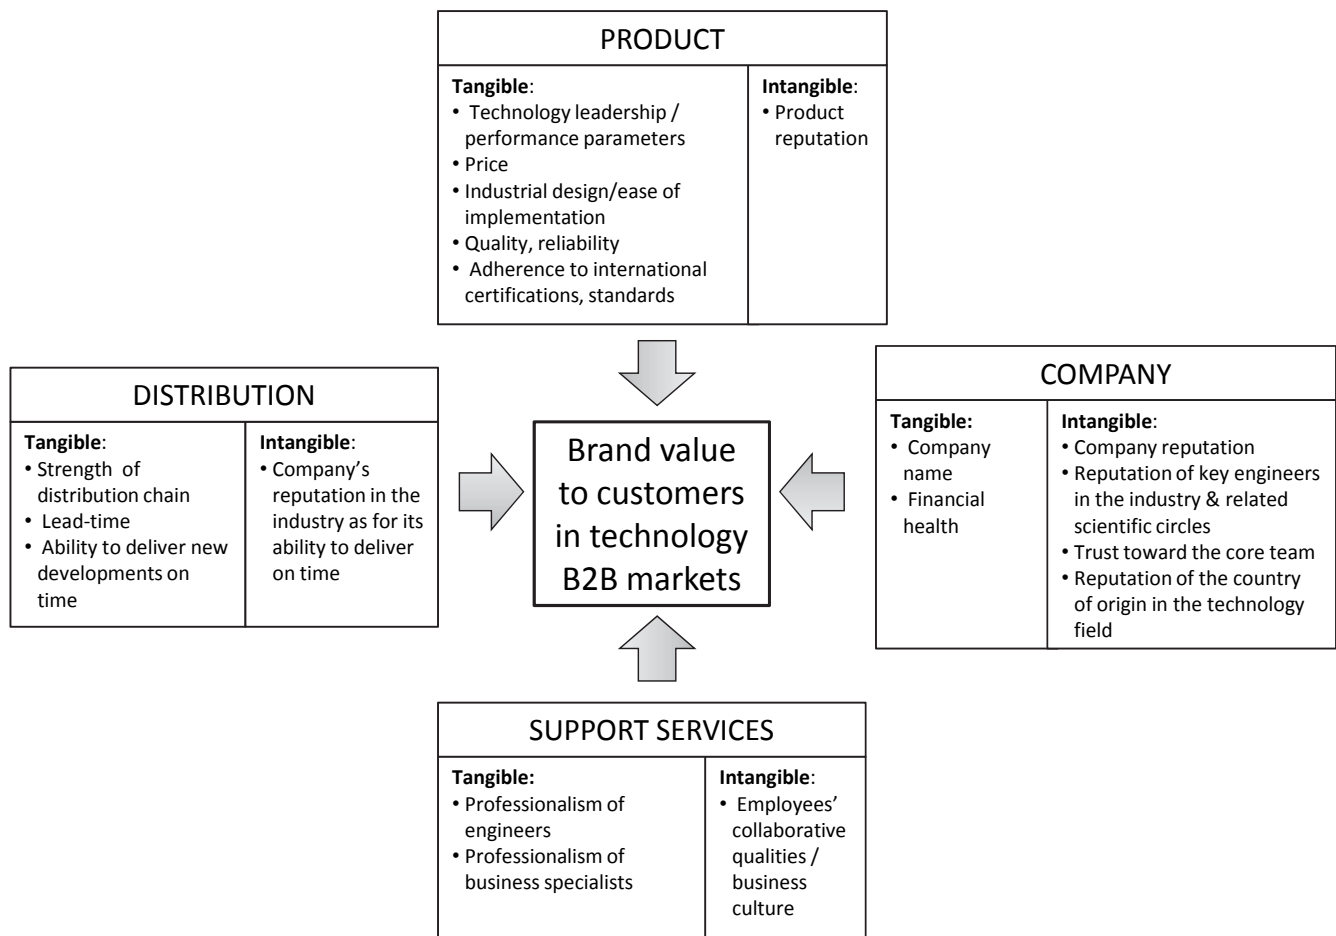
PRODUCT

Tangible:
• Technology leadership / performance parameters
• Price
• Industrial design/ease of implementation
• Quality, reliability
• Adherence to international certifications, standards

Intangible:
• Product reputation

DISTRIBUTION

Tangible:
• Strength of distribution chain
• Lead-time
• Ability to deliver new developments on time

Intangible:
• Company's reputation in the industry as for its ability to deliver on time

Brand value to customers in technology B2B markets

COMPANY

Tangible:
• Company name
• Financial health

Intangible:
• Company reputation
• Reputation of key engineers in the industry & related scientific circles
• Trust toward the core team
• Reputation of the country of origin in the technology field

SUPPORT SERVICES

Tangible:
• Professionalism of engineers
• Professionalism of business specialists

Intangible:
• Employees' collaborative qualities / business culture